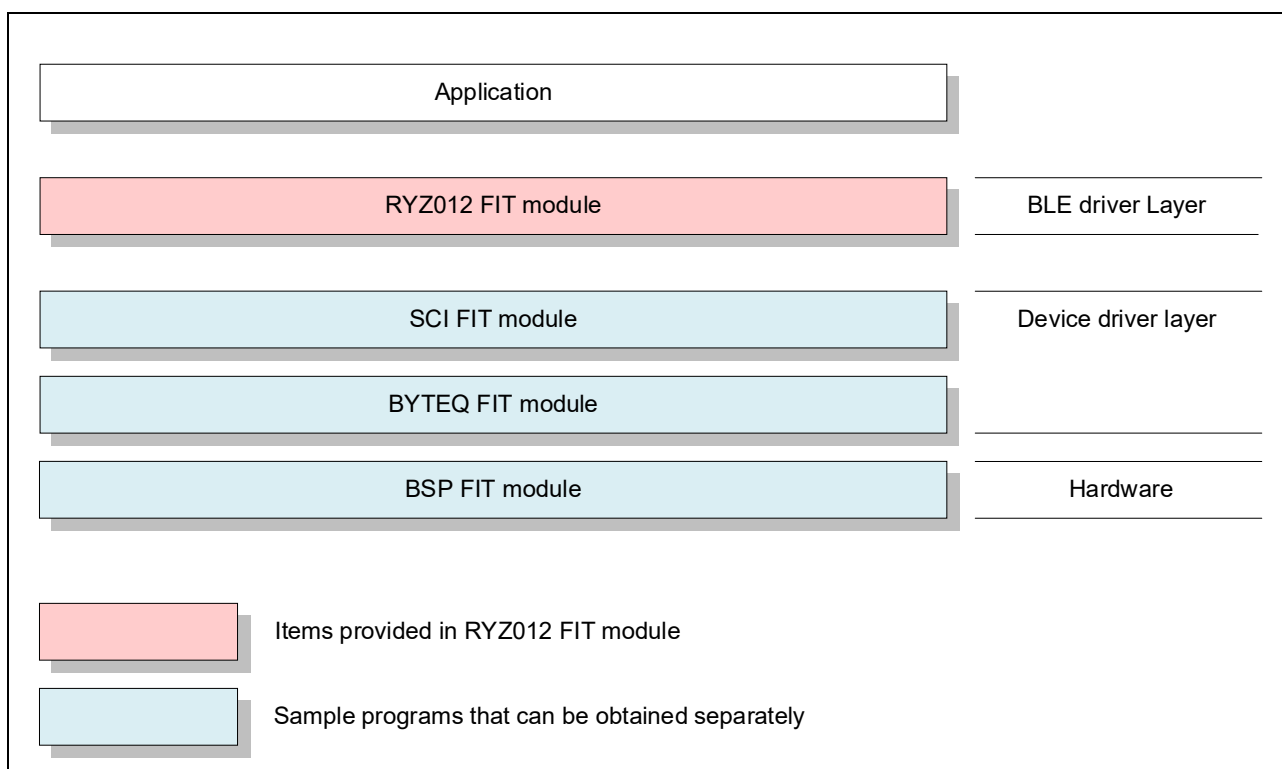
Application

RYZ012 FIT module

BLE driver Layer

SCI FIT module

Device driver layer

BYTEQ FIT module

BSP FIT module

Hardware

Items provided in RYZ012 FIT module

Sample programs that can be obtained separately